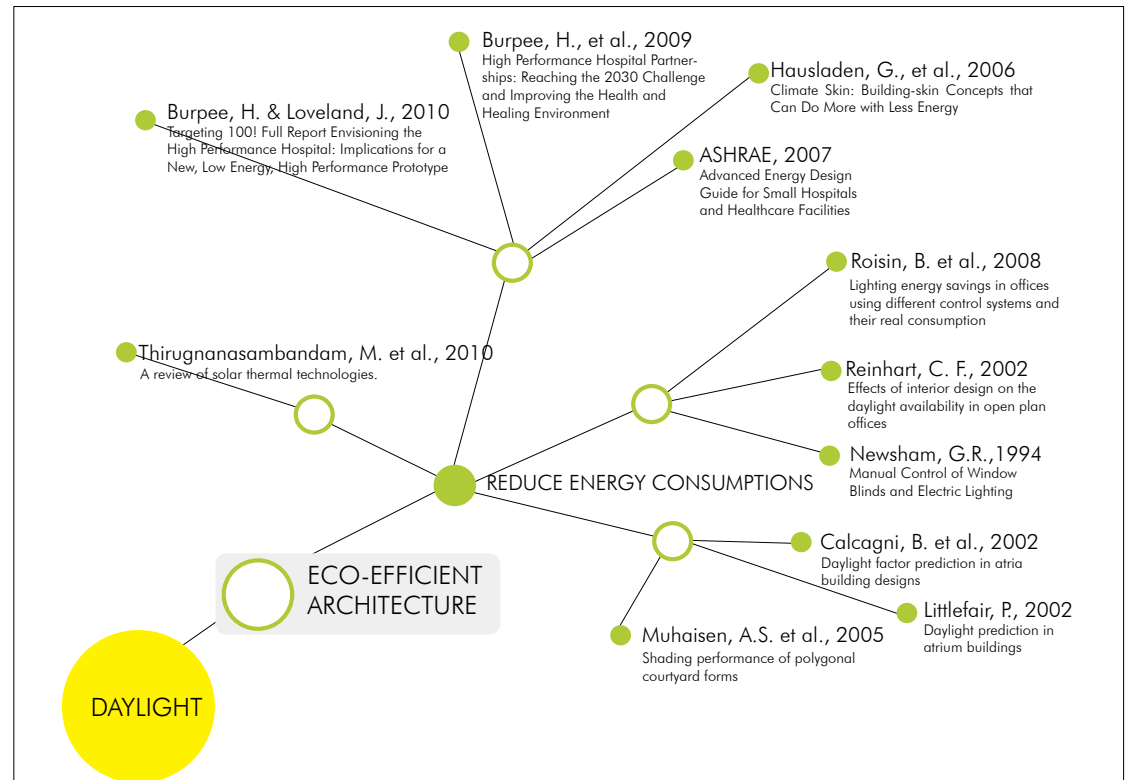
Burpee, H., et al., 2009
High Performance Hospital Partnerships: Reaching the 2030 Challenge and Improving the Health and Healing Environment

Hausladen, G., et al., 2006
Climate Skin: Building-skin Concepts that Can Do More with Less Energy

Burpee, H. & Loveland, J., 2010
Targeting 100! Full Report Envisioning the High Performance Hospital: Implications for a New, Low Energy, High Performance Prototype

ASHRAE, 2007
Advanced Energy Design Guide for Small Hospitals and Healthcare Facilities

Roisin, B. et al., 2008
Lighting energy savings in offices using different control systems and their real consumption

Thirugnanasambandam, M. et al., 2010
A review of solar thermal technologies.

Reinhart, C. F., 2002
Effects of interior design on the daylight availability in open plan offices

Newsham, G.R.,1994
Manual Control of Window Blinds and Electric Lighting

REDUCE ENERGY CONSUMPTIONS

Calcagni, B. et al., 2002
Daylight factor prediction in atria building designs

ECO-EFFICIENT ARCHITECTURE

Littlefair, P., 2002
Daylight prediction in atrium buildings

Muhaisen, A.S. et al., 2005
Shading performance of polygonal courtyard forms

DAYLIGHT